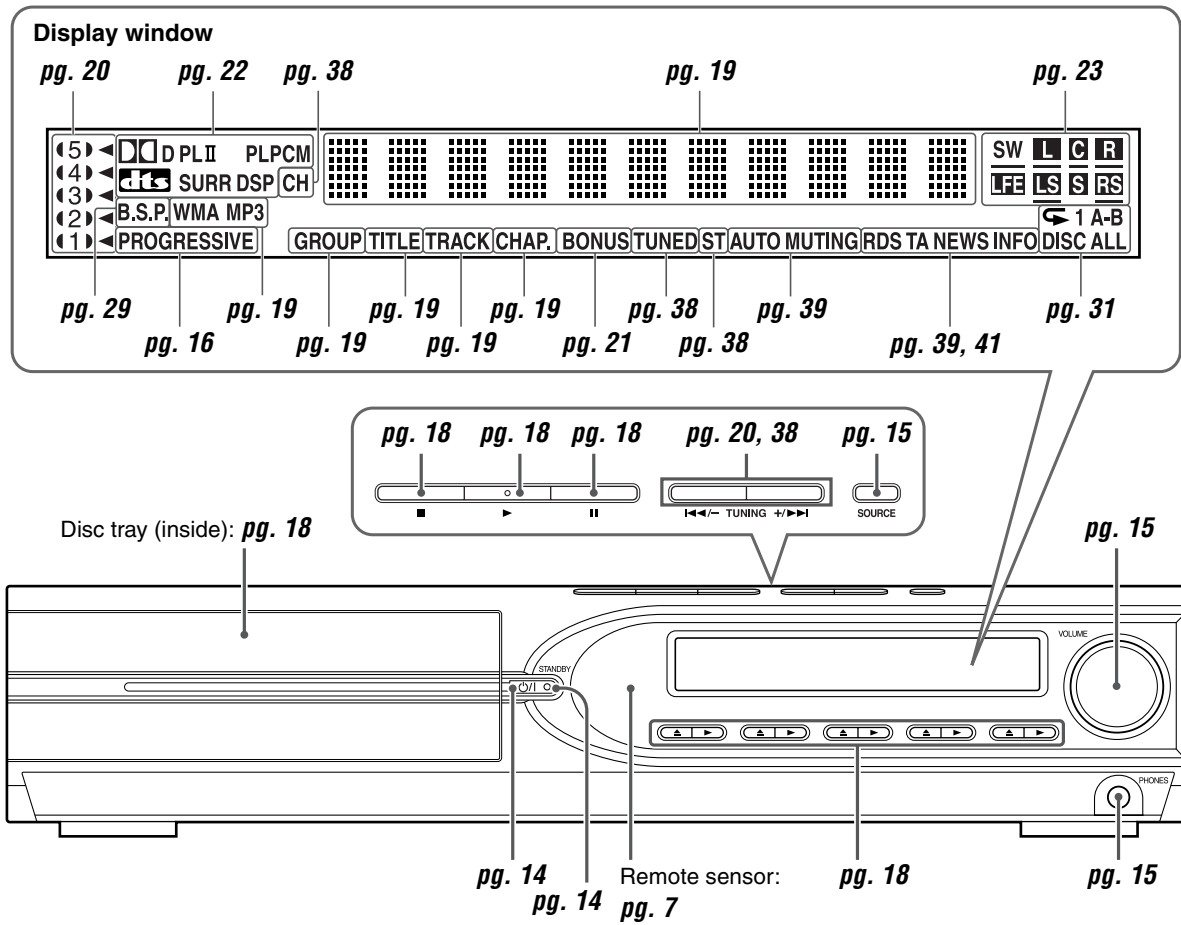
Display window

pg. 20 pg. 22 pg. 38 pg. 19 pg. 23

5 4 3 2 1
D PL II PLPCM
dts SURR DSP CH
B.S.P. WMA MP3
PROGRESSIVE
GROUP TITLE TRACK CHAP. BONUS TUNED ST AUTO MUTING RDS TA NEWS INFO
SW L C R
LFE LS S RS
1 A-B
DISC ALL

pg. 29 pg. 19 pg. 19 pg. 19 pg. 38 pg. 39 pg. 31
pg. 16 pg. 19 pg. 19 pg. 21 pg. 38 pg. 39, 41

pg. 18 pg. 18 pg. 18 pg. 20, 38 pg. 15

■ ► II
|◄◄/– TUNING +/►►|
SOURCE

Disc tray (inside): pg. 18

pg. 15

VOLUME

STANDBY
⏻/I

PHONES

pg. 14 pg. 14 Remote sensor: pg. 7 pg. 18 pg. 15